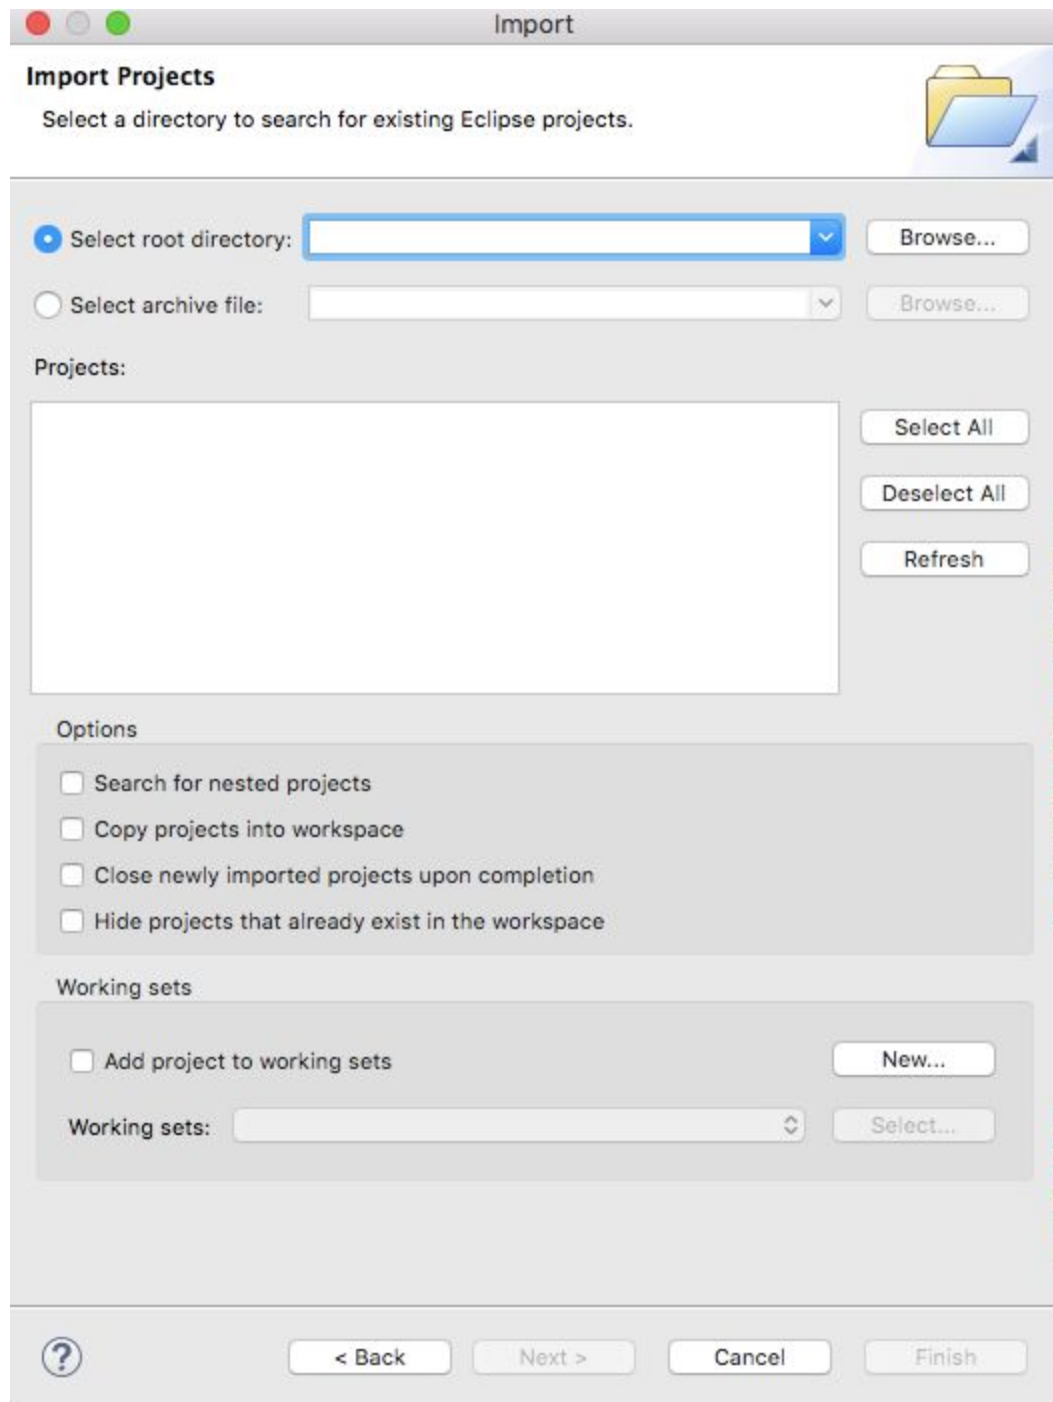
Import

Import Projects

Select a directory to search for existing Eclipse projects.

Select root directory:

Browse...

Select archive file:

Browse...

Projects:

Select All

Deselect All

Refresh

Options

Search for nested projects

Copy projects into workspace

Close newly imported projects upon completion

Hide projects that already exist in the workspace

Working sets

Add project to working sets

New...

Working sets:

Select...

?

< Back

Next >

Cancel

Finish